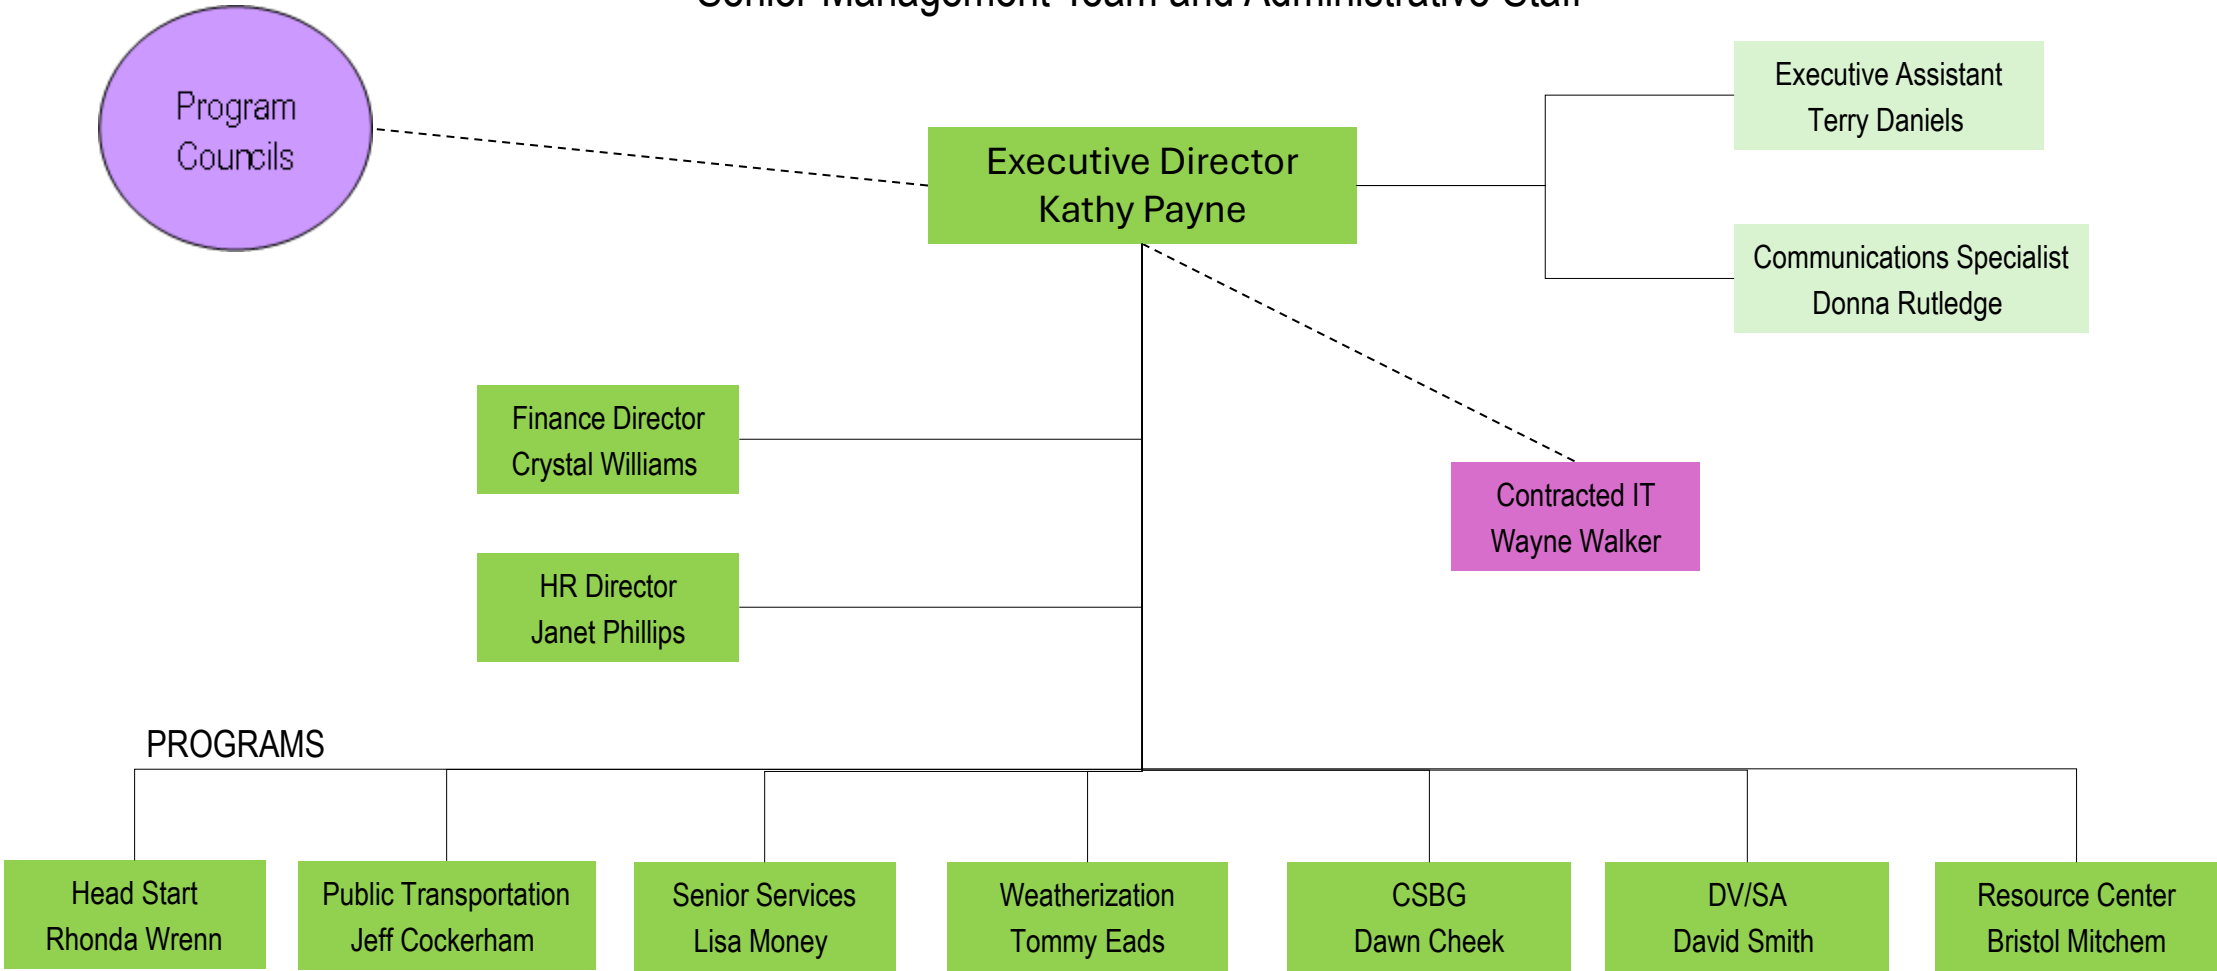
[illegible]

Program Councils

Executive Director
Kathy Payne

Executive Assistant
Terry Daniels

Communications Specialist
Donna Rutledge

Finance Director
Crystal Williams

HR Director
Janet Phillips

Contracted IT
Wayne Walker

PROGRAMS

Head Start
Rhonda Wrenn

Public Transportation
Jeff Cockerham

Senior Services
Lisa Money

Weatherization
Tommy Eads

CSBG
Dawn Cheek

DV/SA
David Smith

Resource Center
Bristol Mitchem